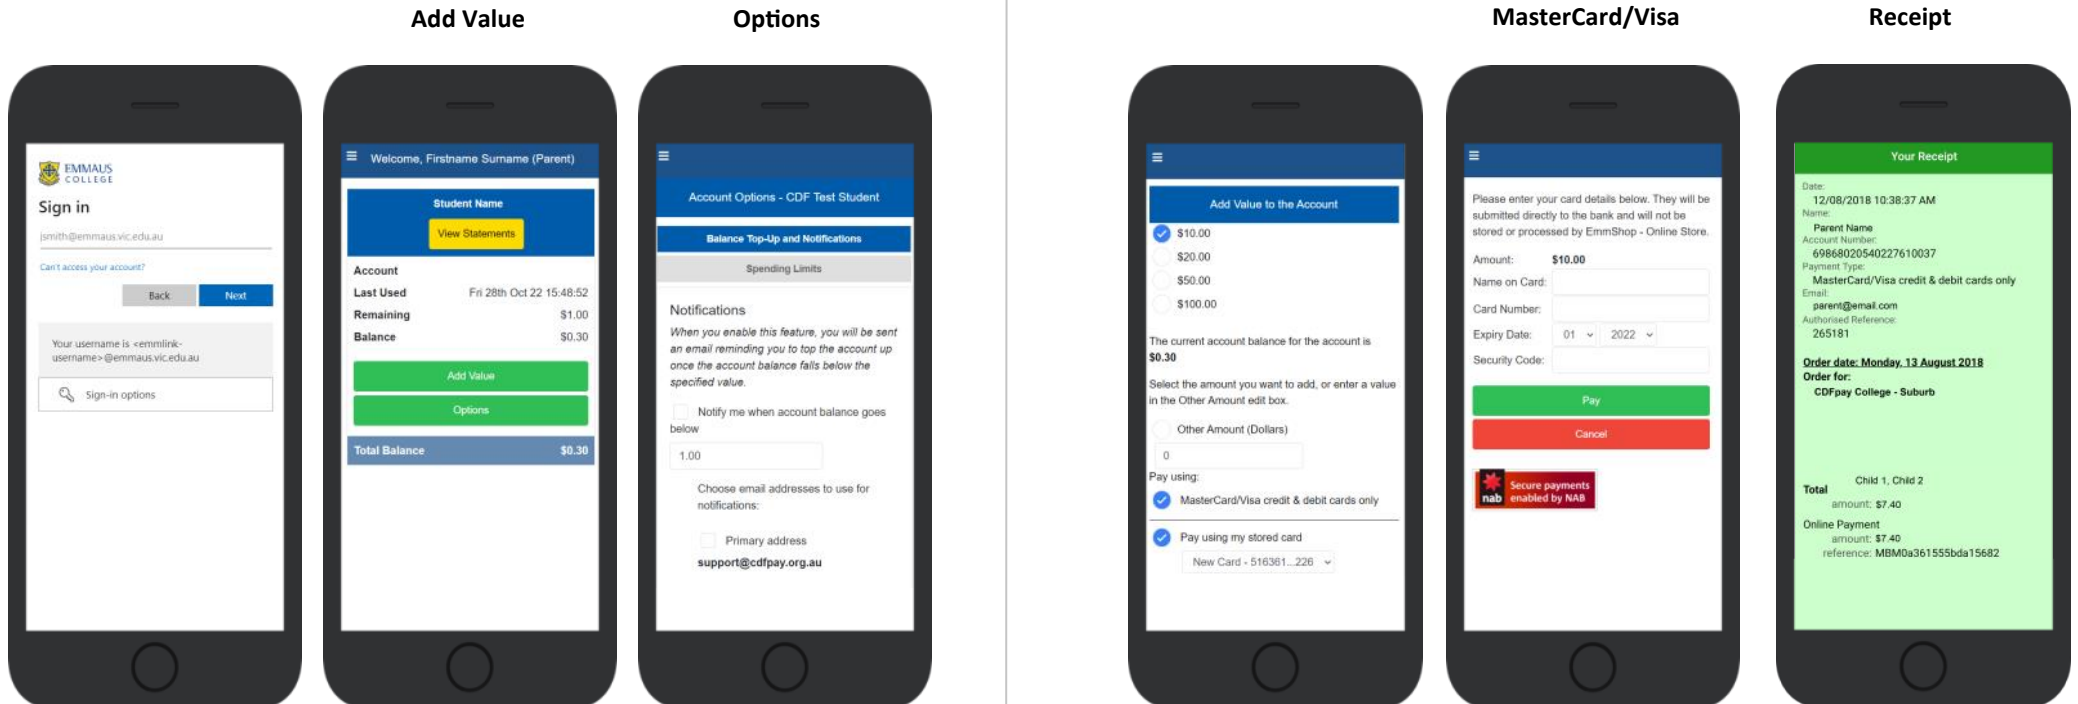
Add Value

Options

MasterCard/Visa

Receipt

EMMAUS COLLEGE

Sign in

jsmith@emmaus.vic.edu.au

Can't access your account?

Back Next

Your username is <emmlink-username>@emmaus.vic.edu.au

Sign-in options

Welcome, Firstname Surname (Parent)

Student Name

View Statements

Account

Last Used Fri 28th Oct 22 15:48:52

Remaining $1.00

Balance $0.30

Add Value

Options

Total Balance $0.30

Account Options - CDF Test Student

Balance Top-Up and Notifications

Spending Limits

Notifications

When you enable this feature, you will be sent an email reminding you to top the account up once the account balance falls below the specified value.

Notify me when account balance goes below

1.00

Choose email addresses to use for notifications:

Primary address

support@cdfpay.org.au

Add Value to the Account

$10.00

$20.00

$50.00

$100.00

The current account balance for the account is $0.30

Select the amount you want to add, or enter a value in the Other Amount edit box.

Other Amount (Dollars)

0

Pay using:

MasterCard/Visa credit & debit cards only

Pay using my stored card

New Card - 516361...226

Please enter your card details below. They will be submitted directly to the bank and will not be stored or processed by EmmShop - Online Store.

Amount: $10.00

Name on Card:

Card Number:

Expiry Date: 01 2022

Security Code:

Pay

Cancel

nab Secure payments enabled by NAB

Your Receipt

Date:
12/08/2018 10:38:37 AM
Name:
Parent Name
Account Number:
69868020540227610037
Payment Type:
MasterCard/Visa credit & debit cards only
Email:
parent@email.com
Authorised Reference:
265181

Order date: Monday, 13 August 2018
Order for:
CDFpay College - Suburb

Child 1, Child 2

Total amount: $7.40

Online Payment amount: $7.40
reference: MBM0a361555bda15682